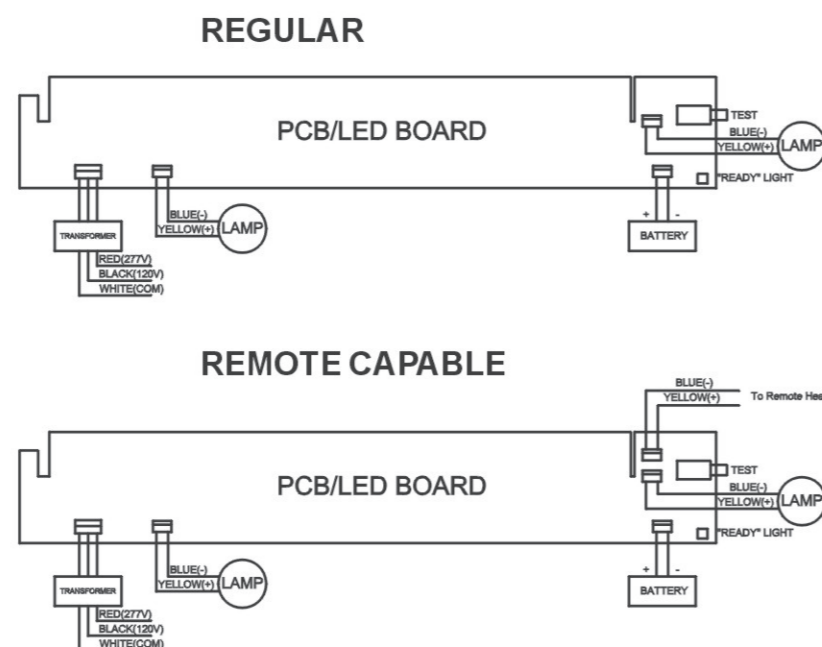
REGULAR

PCB/LED BOARD

TEST
BLUE(-)
YELLOW(+)
LAMP
"READY" LIGHT

BLUE(-)
YELLOW(+)
LAMP

TRANSFORMER
RED(277V)
BLACK(120V)
WHITE(COM)

+ -
BATTERY

REMOTE CAPABLE

BLUE(-)
YELLOW(+)
To Remote Hea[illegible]

PCB/LED BOARD

TEST
BLUE(-)
YELLOW(+)
LAMP
"READY" LIGHT

BLUE(-)
YELLOW(+)
LAMP

TRANSFORMER
RED(277V)
BLACK(120V)
WHITE(COM)

+ -
BATTERY